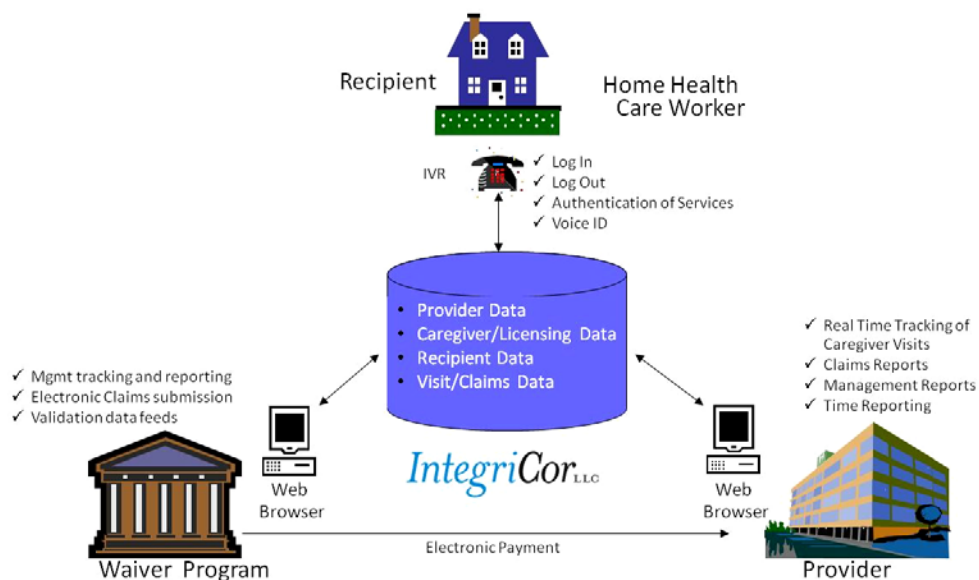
Recipient

Home Health Care Worker

IVR

✓ Log In
✓ Log Out
✓ Authentication of Services
✓ Voice ID

• Provider Data
• Caregiver/Licensing Data
• Recipient Data
• Visit/Claims Data

✓ Real Time Tracking of Caregiver Visits
✓ Claims Reports
✓ Management Reports
✓ Time Reporting

✓ Mgmt tracking and reporting
✓ Electronic Claims submission
✓ Validation data feeds

Web Browser

IntegriCor LLC

Web Browser

Electronic Payment

Waiver Program

Provider